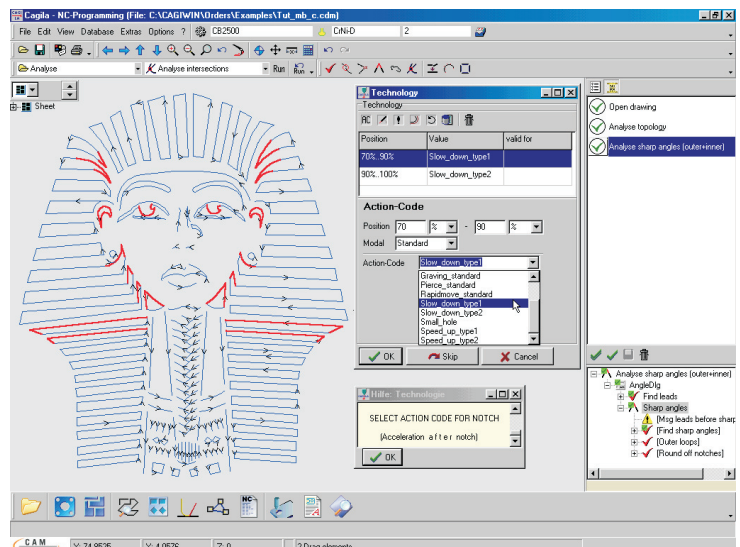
Cagila - NC-Programming [File: C:\CAGIWIN\Orders\Examples\Tut_mb_c.cdm]

File Edit View Database Extras Options ? CB2500 CrNi-D 2

Analyse Analyse intersections Run

Sheet

Technology

Technology

| Position | Value | valid for |
|---|---|---|
| 70%..90% | Slow_down_type1 | |
| 90%..100% | Slow_down_type2 | |

Action-Code

Position 70 % - 90 %

Modal Standard

Action-Code Slow_down_type1

Graving_standard
Pierce_standard
Rapidmove_standard
Slow_down_type1
Slow_down_type2
Small_hole
Speed_up_type1
Speed_up_type2

OK Skip Cancel

Hilfe: Technologie

SELECT ACTION CODE FOR NOTCH

(Acceleration after notch)

OK

Open drawing

Analyse topology

Analyse sharp angles (outer+inner)

Analyse sharp angles (outer+inner)
AngleDlg
Find leads
Sharp angles
[Msg leads before sharp
[Find sharp angles]
[Outer loops]
[Round off notches]

CAM X: 74.9525 Y: 4.0576 Z: 0 2 Drag elements